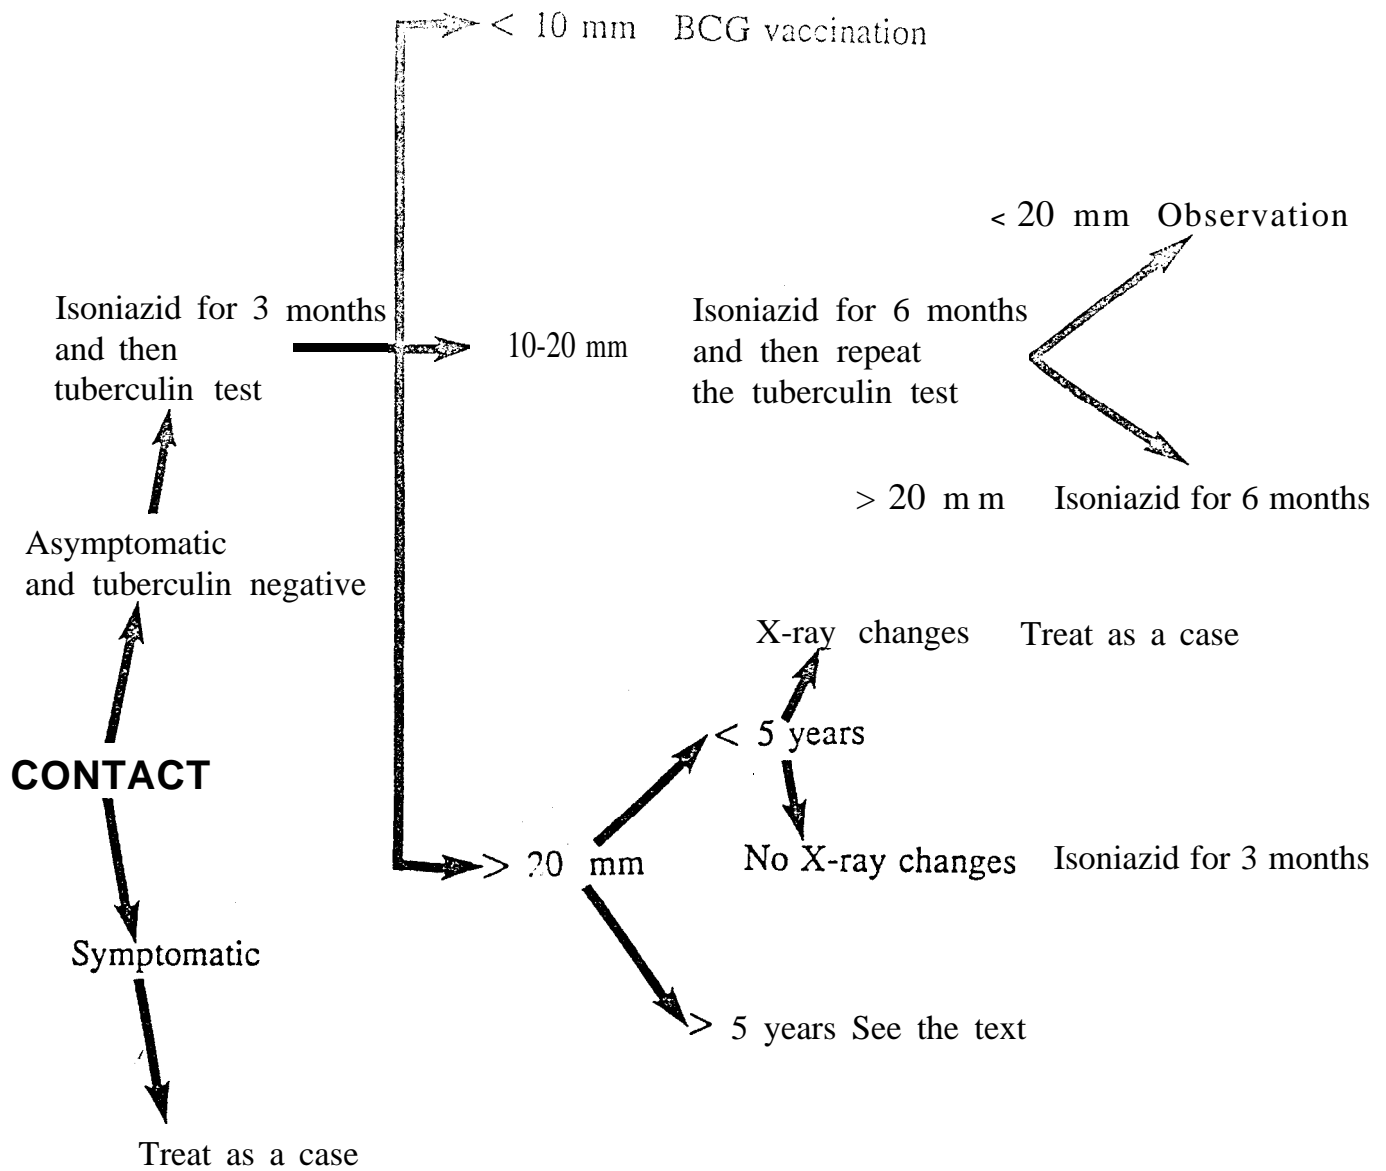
< 10 mm BCG vaccination

< 20 mm Observation

Isoniazid for 3 months and then tuberculin test

10-20 mm

Isoniazid for 6 months and then repeat the tuberculin test

> 20 m m Isoniazid for 6 months

Asymptomatic and tuberculin negative

X-ray changes Treat as a case

< 5 years

CONTACT

> 20 mm

No X-ray changes Isoniazid for 3 months

Symptomatic

> 5 years See the text

Treat as a case